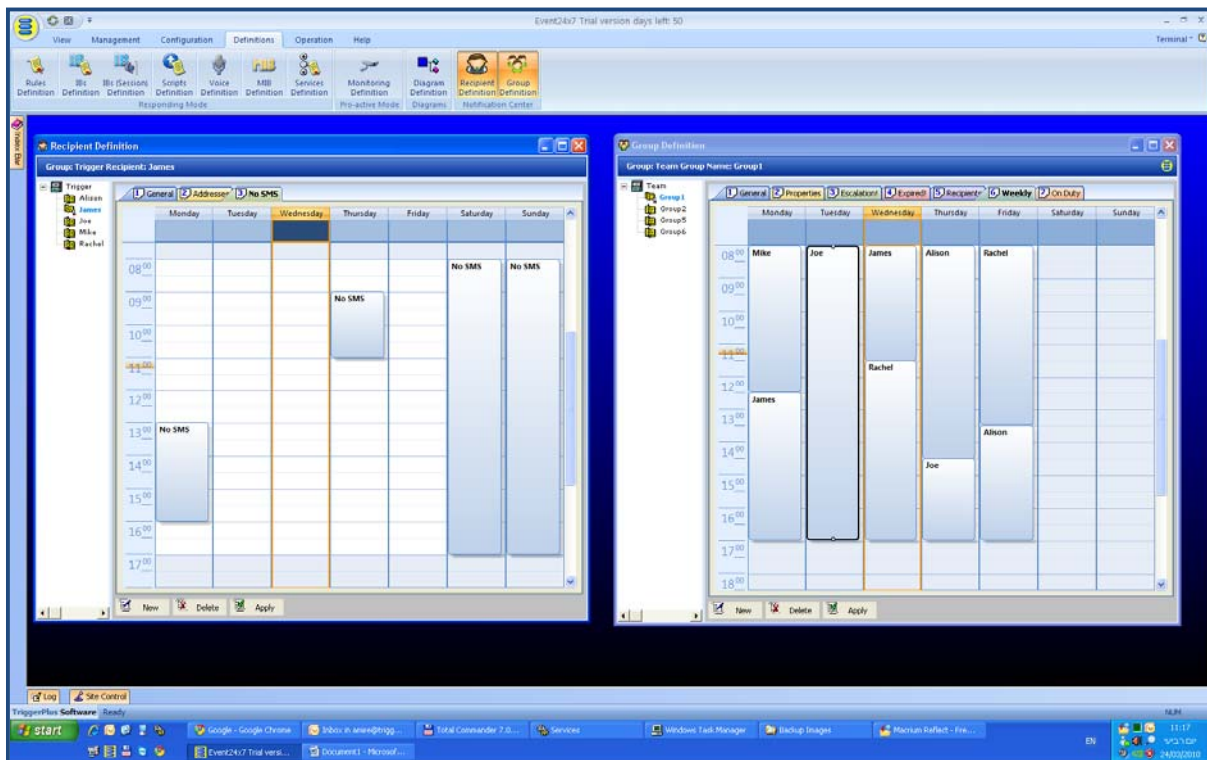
Event24x7 Trial version days left: 50

View Management Configuration Definitions Operation Help

Terminal

Rules Definition | IBs Definition | IBs (Session) Definition | Scripts Definition | Voice Definition | MIB Definition | Services Definition | Monitoring Definition | Diagram Definition | Recipient Definition | Group Definition

Responding Mode | Pro-active Mode | Diagrams | Notification Center

Recipient Definition

Group: Trigger Recipient: James

Trigger
Alison
James
Joe
Mike
Rachel

1 General | 2 Addresses | 3 No SMS

| | Monday | Tuesday | Wednesday | Thursday | Friday | Saturday | Sunday |
|---|---|---|---|---|---|---|---|
| $08^{00}$ | | | | | | No SMS | No SMS |
| $09^{00}$ | | | | No SMS | | | |
| $10^{00}$ | | | | | | | |
| $11^{00}$ | | | | | | | |
| $12^{00}$ | | | | | | | |
| $13^{00}$ | No SMS | | | | | | |
| $14^{00}$ | | | | | | | |
| $15^{00}$ | | | | | | | |
| $16^{00}$ | | | | | | | |
| $17^{00}$ | | | | | | | |

New | Delete | Apply

Group Definition

Group: Team Group Name: Group1

Team
Group1
Group2
Group5
Group6

1 General | 2 Properties | 3 Escalation | 4 Expired | 5 Recipients | 6 Weekly | 7 On Duty

| | Monday | Tuesday | Wednesday | Thursday | Friday | Saturday | Sunday |
|---|---|---|---|---|---|---|---|
| $08^{00}$ | Mike | Joe | James | Alison | Rachel | | |
| $09^{00}$ | | | | | | | |
| $10^{00}$ | | | | | | | |
| $11^{00}$ | | | Rachel | | | | |
| $12^{00}$ | James | | | | | | |
| $13^{00}$ | | | | | Alison | | |
| $14^{00}$ | | | | Joe | | | |
| $15^{00}$ | | | | | | | |
| $16^{00}$ | | | | | | | |
| $17^{00}$ | | | | | | | |
| $18^{00}$ | | | | | | | |

New | Delete | Apply

Log | Site Control

TriggerPlus Software Ready

NUM

start | Google - Google Chrome | Inbox in amee@trigg... | Total Commander 7.0... | Services | Windows Task Manager | Backup Images | Macrium Reflect - Fre... | Event24x7 Trial versi... | Document1 - Microsof...

EN 11:17 24/02/2010